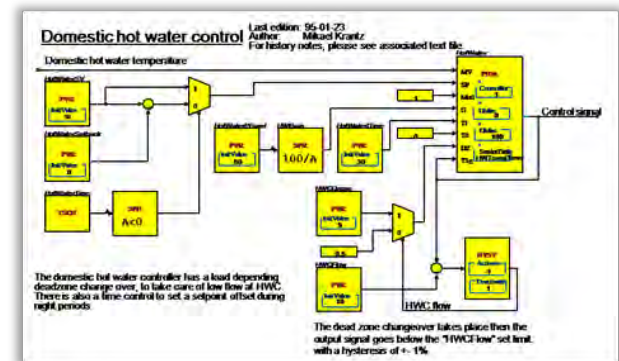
Domestic hot water control
Last edition: 95-01-23
Author: Mikael Krantz
For history notes, please see associated text file

Domestic hot water temperature

PVIC
PVIC
PVIC
PVIC
PVIC
PVIC
PVIC
SPE
SPE

Acos

100/A

PIDA

1

-1

0.5

Control signal

HWC flow

The domestic hot water controller has a load depending deadzone change over, to take care of low flow at HWC. There is also a time control to set a setpoint offset during night periods

The dead zone changeover takes place then the output signal goes below the "HWCFlow" set limit with a hysteresis of +- 1%